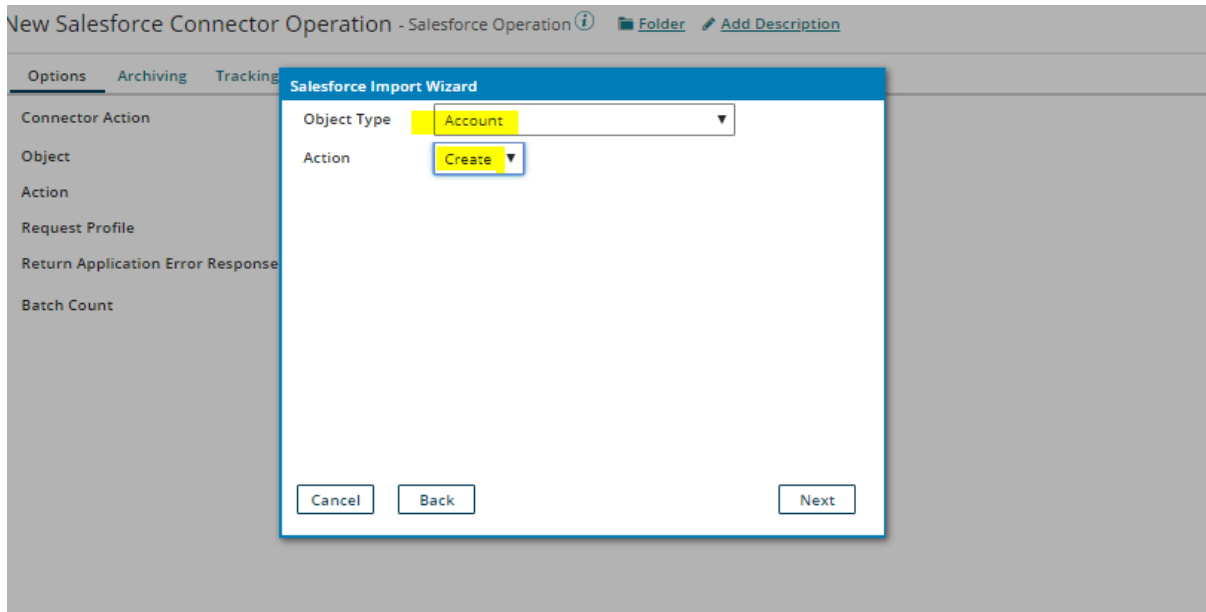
New Salesforce Connector Operation - Salesforce Operation ⓘ Folder Add Description

Options Archiving Tracking

Connector Action

Object

Action

Request Profile

Return Application Error Responses

Batch Count

Salesforce Import Wizard

Object Type Account

Action Create

Cancel Back Next